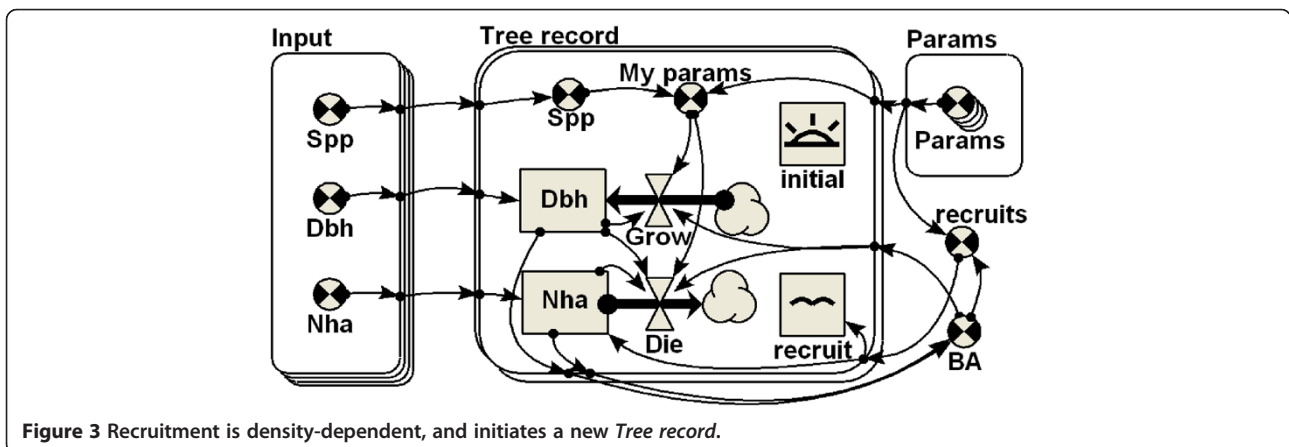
Input

Spp

Dbh

Nha

Tree record

Spp

My params

Dbh

Grow

Nha

Die

initial

recruit

Params

Params

recruits

BA

**Figure 3** Recruitment is density-dependent, and initiates a new *Tree record*.